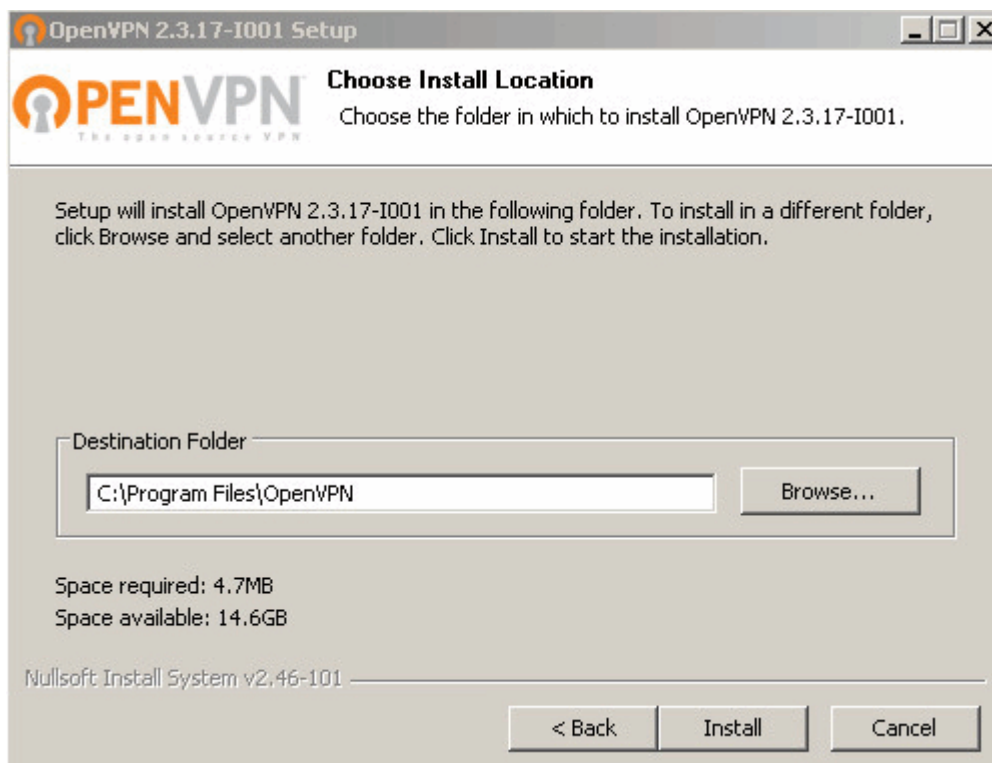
OpenVPN 2.3.17-I001 Setup

OPENVPN
The open source VPN

Choose Install Location
Choose the folder in which to install OpenVPN 2.3.17-I001.

Setup will install OpenVPN 2.3.17-I001 in the following folder. To install in a different folder, click Browse and select another folder. Click Install to start the installation.

Destination Folder

C:\Program Files\OpenVPN

Browse...

Space required: 4.7MB
Space available: 14.6GB

Nullsoft Install System v2.46-101

< Back

Install

Cancel